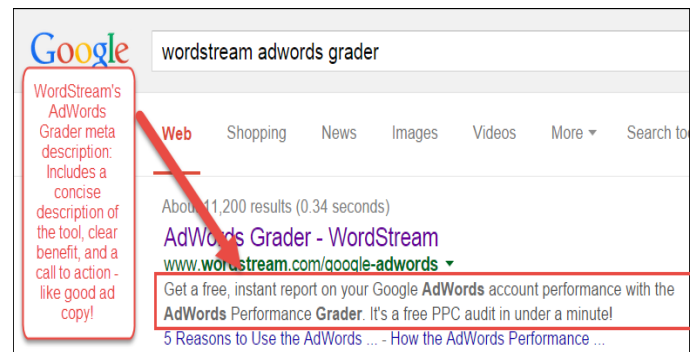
Google

wordstream adwords grader

WordStream's AdWords Grader meta description: Includes a concise description of the tool, clear benefit, and a call to action - like good ad copy!

Web Shopping News Images Videos More ▾ Search to

Abou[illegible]11,200 results (0.34 seconds)

AdWords Grader - WordStream

www.wordstream.com/google-adwords ▾

Get a free, instant report on your Google AdWords account performance with the AdWords Performance Grader. It's a free PPC audit in under a minute!

5 Reasons to Use the AdWords ... - How the AdWords Performance ...